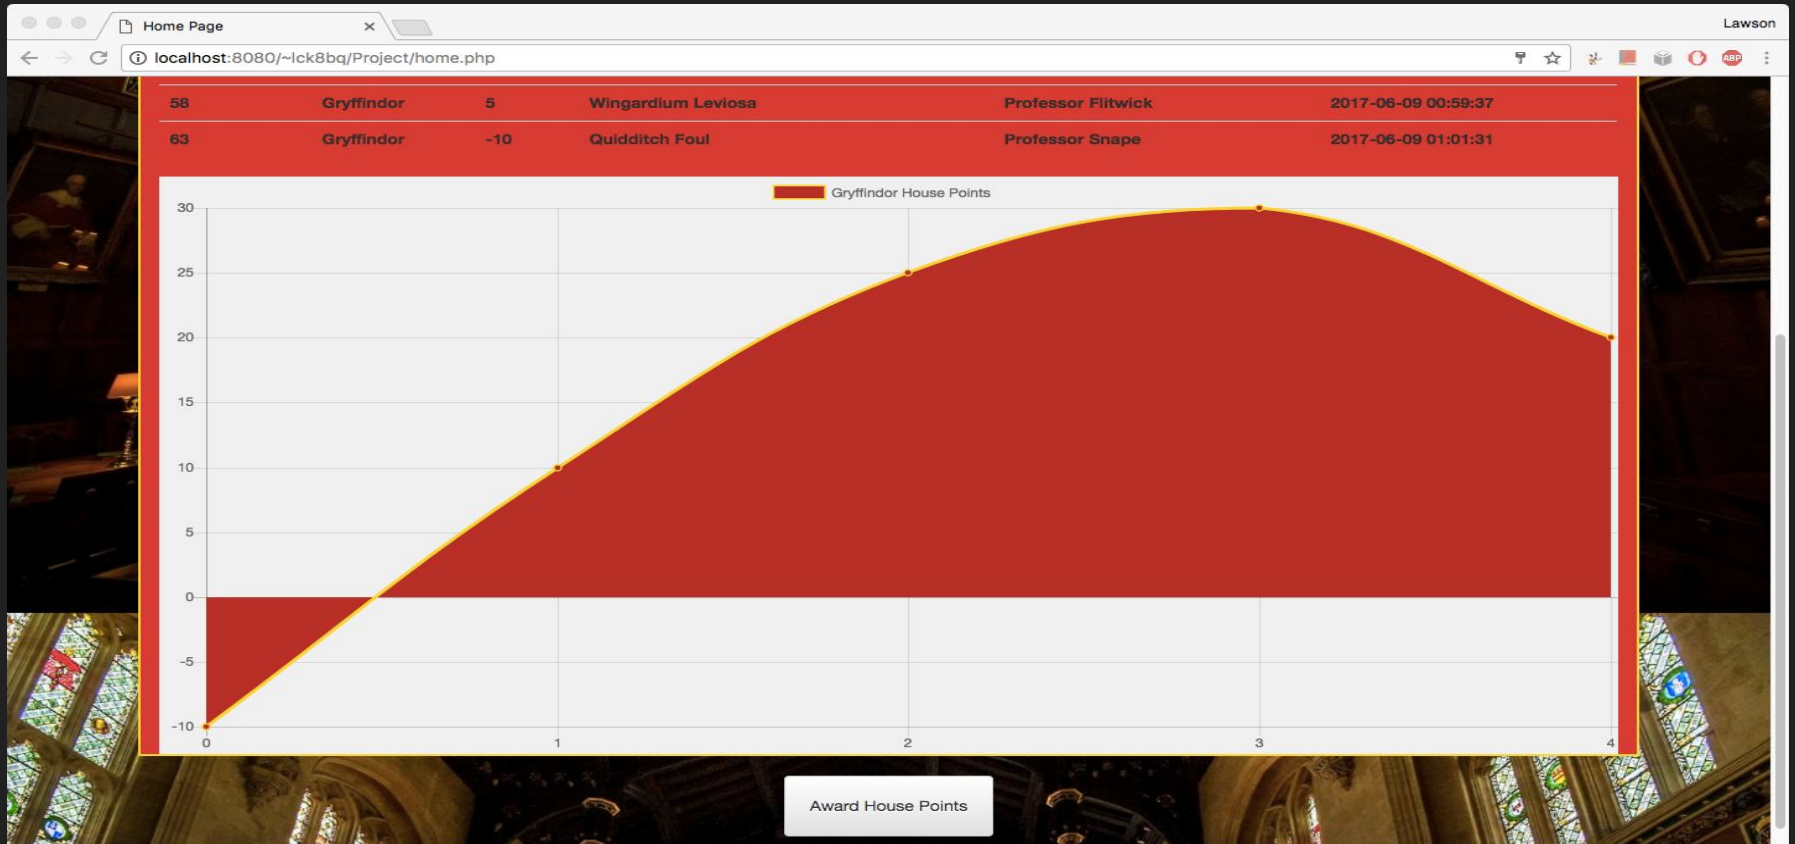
Home Page ×

Lawson

localhost:8080/~lck8bq/Project/home.php

| 58 | Gryffindor | 5 | Wingardium Leviosa | Professor Flitwick | 2017-06-09 00:59:37 |
|---|---|---|---|---|---|
| 63 | Gryffindor | -10 | Quidditch Foul | Professor Snape | 2017-06-09 01:01:31 |

Gryffindor House Points

30
25
20
15
10
5
0
-5
-10

0 1 2 3 4

Award House Points